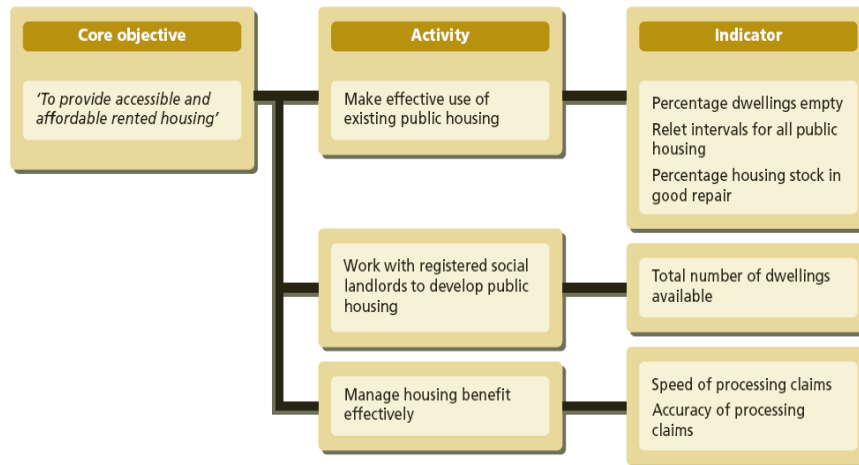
Core objective

'To provide accessible and affordable rented housing'

Activity

Make effective use of existing public housing

Work with registered social landlords to develop public housing

Manage housing benefit effectively

Indicator

Percentage dwellings empty

Relet intervals for all public housing

Percentage housing stock in good repair

Total number of dwellings available

Speed of processing claims

Accuracy of processing claims